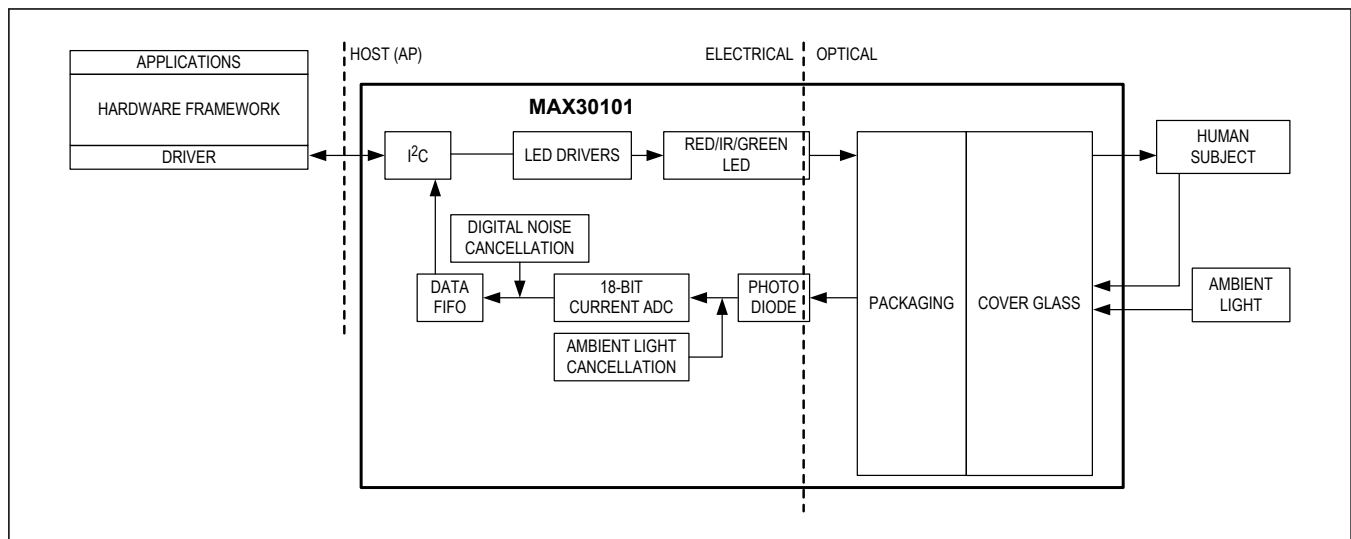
APPLICATIONS
HARDWARE FRAMEWORK
DRIVER

HOST (AP)

ELECTRICAL

OPTICAL

MAX30101

$I^2C$

LED DRIVERS

RED/IR/GREEN LED

HUMAN SUBJECT

DIGITAL NOISE CANCELLATION

DATA FIFO

18-BIT CURRENT ADC

PHOTO DIODE

PACKAGING

COVER GLASS

AMBIENT LIGHT

AMBIENT LIGHT CANCELLATION